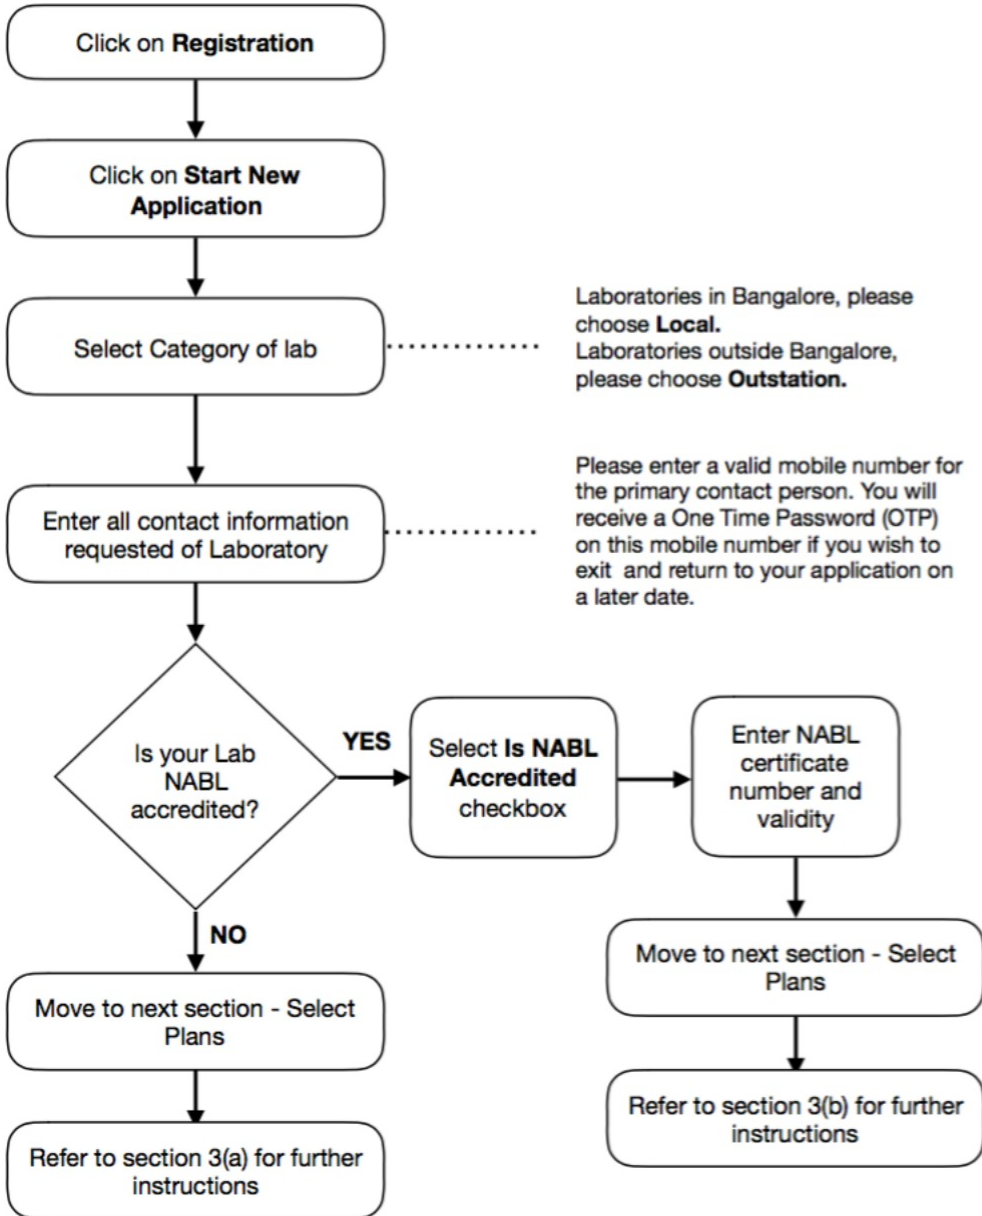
Click on **Registration**

Click on **Start New Application**

Select Category of lab

Laboratories in Bangalore, please choose **Local.**
Laboratories outside Bangalore, please choose **Outstation.**

Enter all contact information requested of Laboratory

Please enter a valid mobile number for the primary contact person. You will receive a One Time Password (OTP) on this mobile number if you wish to exit and return to your application on a later date.

Is your Lab NABL accredited?

YES

Select **Is NABL Accredited** checkbox

Enter NABL certificate number and validity

Move to next section - Select Plans

Refer to section 3(b) for further instructions

NO

Move to next section - Select Plans

Refer to section 3(a) for further instructions